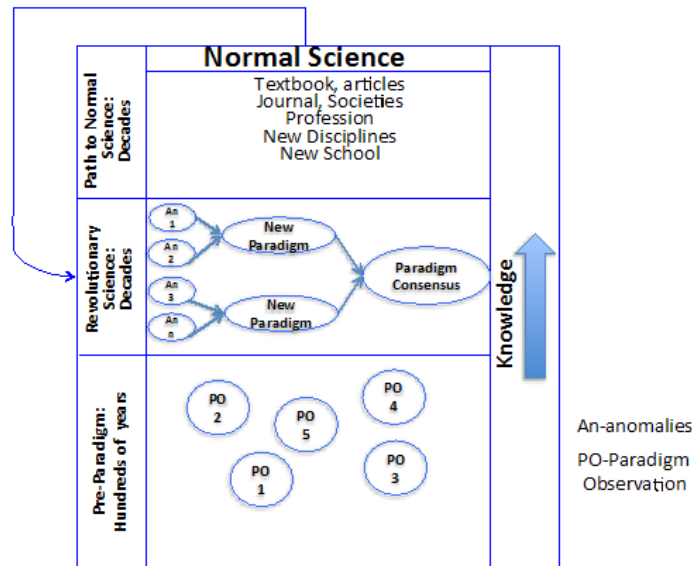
Normal Science

Path to Normal Science: Decades

Textbook, articles
Journal, Societies
Profession
New Disciplines
New School

Revolutionary Science: Decades

An 1
An 2
An 3
An n

New Paradigm
New Paradigm
Paradigm Consensus

Knowledge

Pre-Paradigm: Hundreds of years

PO 2
PO 5
PO 4
PO 1
PO 3

An-anomalies
PO-Paradigm Observation